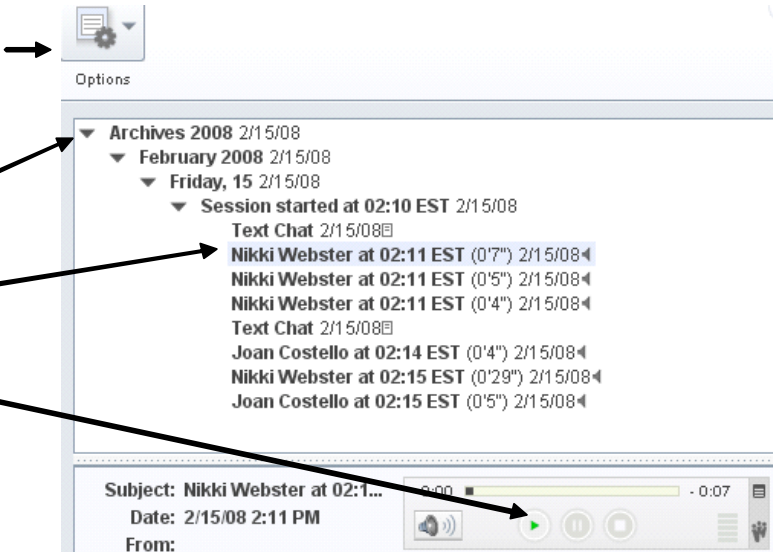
Options

Archives 2008 2/15/08
February 2008 2/15/08
Friday, 15 2/15/08
Session started at 02:10 EST 2/15/08
Text Chat 2/15/08
Nikki Webster at 02:11 EST (0'7") 2/15/08
Nikki Webster at 02:11 EST (0'5") 2/15/08
Nikki Webster at 02:11 EST (0'4") 2/15/08
Text Chat 2/15/08
Joan Costello at 02:14 EST (0'4") 2/15/08
Nikki Webster at 02:15 EST (0'29") 2/15/08
Joan Costello at 02:15 EST (0'5") 2/15/08

Subject: Nikki Webster at 02:1...
Date: 2/15/08 2:11 PM
From:

0:00
- 0:07